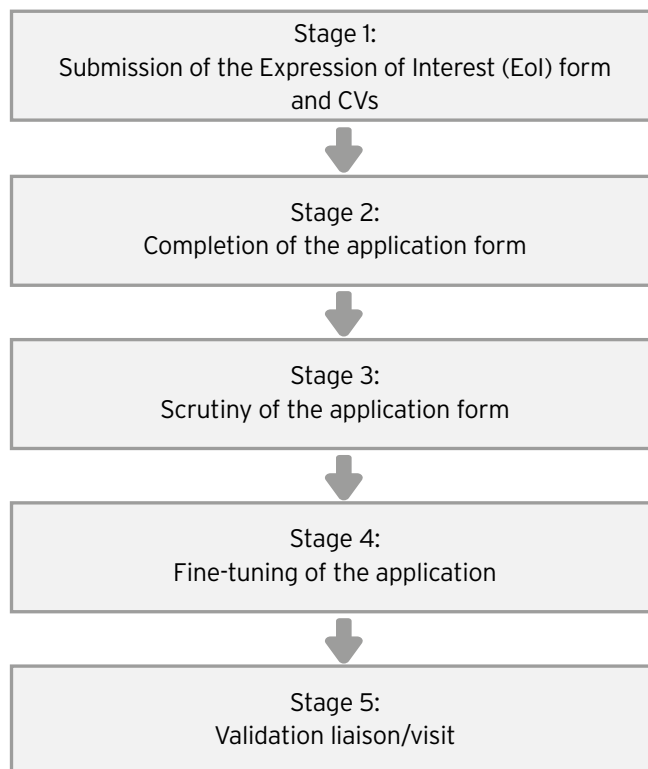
Stage 1:
Submission of the Expression of Interest (EoI) form and CVs

Stage 2:
Completion of the application form

Stage 3:
Scrutiny of the application form

Stage 4:
Fine-tuning of the application

Stage 5:
Validation liaison/visit